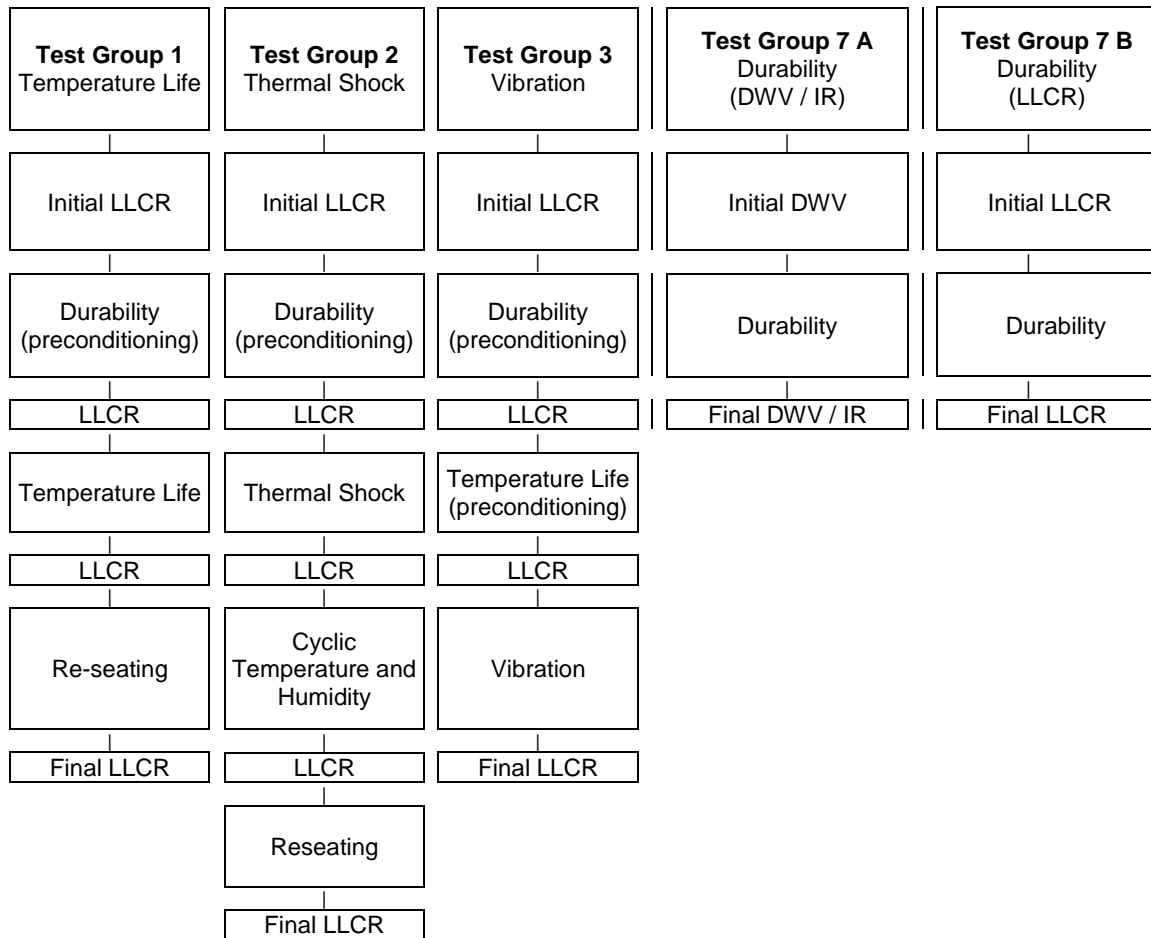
**Test Group 1**
Temperature Life

Initial LLCR

Durability (preconditioning)

LLCR

Temperature Life

LLCR

Re-seating

Final LLCR

**Test Group 2**
Thermal Shock

Initial LLCR

Durability (preconditioning)

LLCR

Thermal Shock

LLCR

Cyclic Temperature and Humidity

LLCR

Reseating

Final LLCR

**Test Group 3**
Vibration

Initial LLCR

Durability (preconditioning)

LLCR

Temperature Life (preconditioning)

LLCR

Vibration

Final LLCR

**Test Group 7 A**
Durability (DWV / IR)

Initial DWV

Durability

Final DWV / IR

**Test Group 7 B**
Durability (LLCR)

Initial LLCR

Durability

Final LLCR